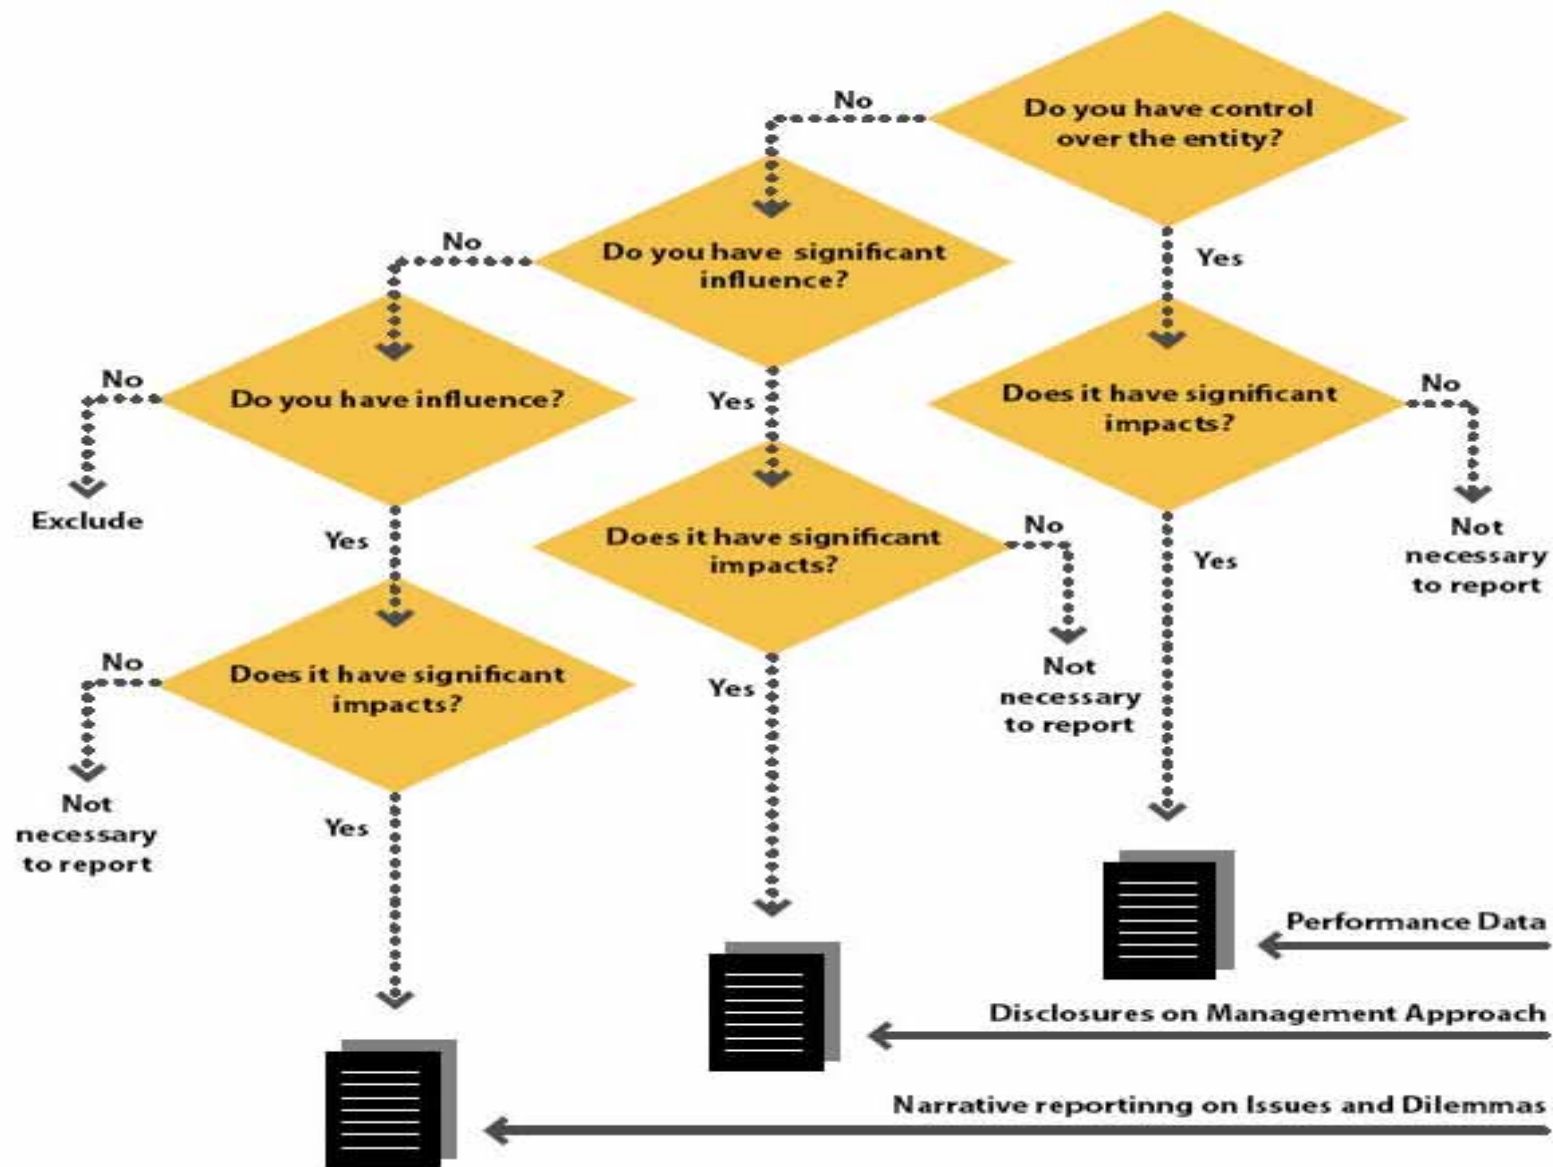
No

Do you have control over the entity?

Do you have significant influence?

No

Yes

Do you have influence?

No

Yes

Does it have significant impacts?

No

Exclude

Yes

Does it have significant impacts?

No

Not necessary to report

Yes

Not necessary to report

Yes

No

Does it have significant impacts?

Yes

No

Not necessary to report

Yes

Performance Data

Disclosures on Management Approach

Narrative reportinng on Issues and Dilemmas